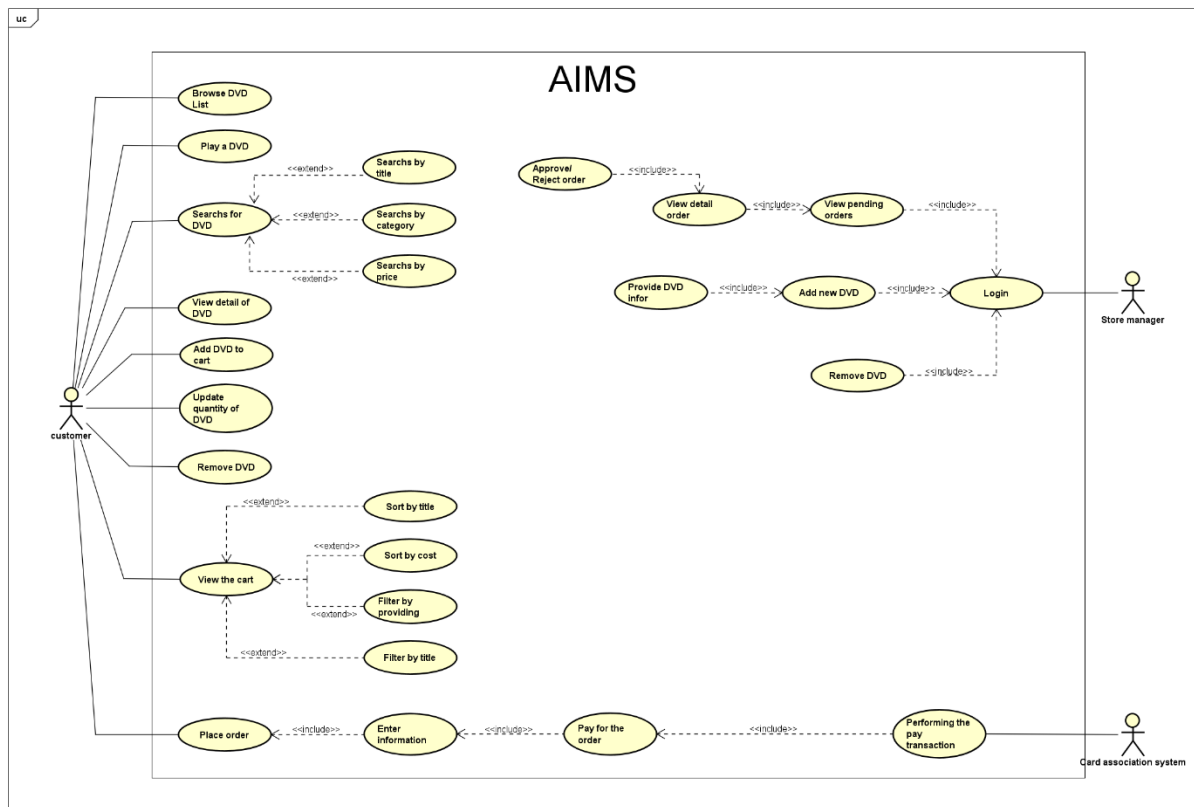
uc

AIMS

Browse DVD List

Play a DVD

Searchs for DVD

<<extend>>

Searchs by title

<<extend>>

Searchs by category

<<extend>>

Searchs by price

View detail of DVD

Add DVD to cart

Update quantity of DVD

Remove DVD

<<extend>>

Sort by title

<<extend>>

Sort by cost

View the cart

Filter by providing

<<extend>>

<<extend>>

Filter by title

Place order

<<include>>

Enter information

<<include>>

Pay for the order

<<include>>

Performing the pay transaction

customer

Approve/ Reject order

<<include>>

View detail order

<<include>>

View pending orders

<<include>>

Provide DVD infor

<<include>>

Add new DVD

<<include>>

Login

Remove DVD

<<include>>

Store manager

Card association system